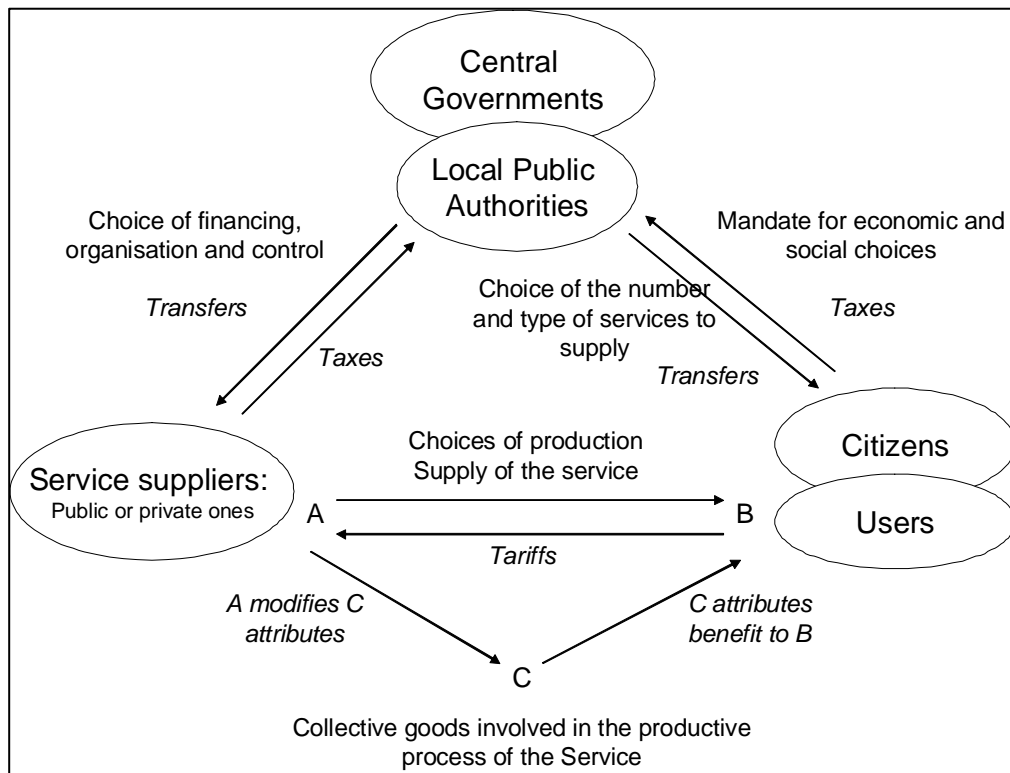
Central Governments

Local Public Authorities

Choice of financing, organisation and control

Transfers

Taxes

Mandate for economic and social choices

Taxes

Choice of the number and type of services to supply

Transfers

Service suppliers:
Public or private ones

Choices of production
Supply of the service

Citizens

Users

A

B

Tariffs

A modifies C attributes

C attributes benefit to B

C

Collective goods involved in the productive process of the Service